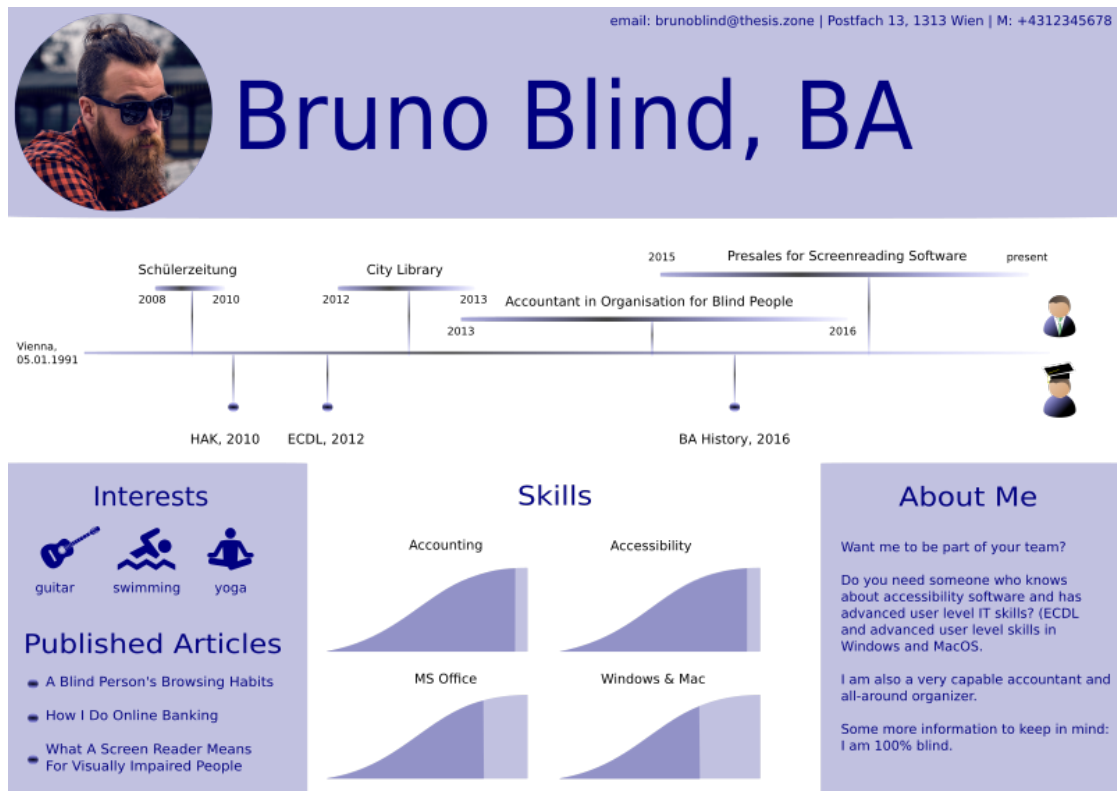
email: brunoblind@thesis.zone | Postfach 13, 1313 Wien | M: +4312345678

Bruno Blind, BA

Schülerzeitung
2008 2010

City Library
2012 2013

2015 Presales for Screenreading Software present

Accountant in Organisation for Blind People
2013 2016

Vienna, 05.01.1991

HAK, 2010

ECDL, 2012

BA History, 2016

Interests

guitar swimming yoga

Published Articles

A Blind Person's Browsing Habits

How I Do Online Banking

What A Screen Reader Means For Visually Impaired People

Skills

Accounting

Accessibility

MS Office

Windows & Mac

About Me

Want me to be part of your team?

Do you need someone who knows about accessibility software and has advanced user level IT skills? (ECDL and advanced user level skills in Windows and MacOS.

I am also a very capable accountant and all-around organizer.

Some more information to keep in mind: I am 100% blind.